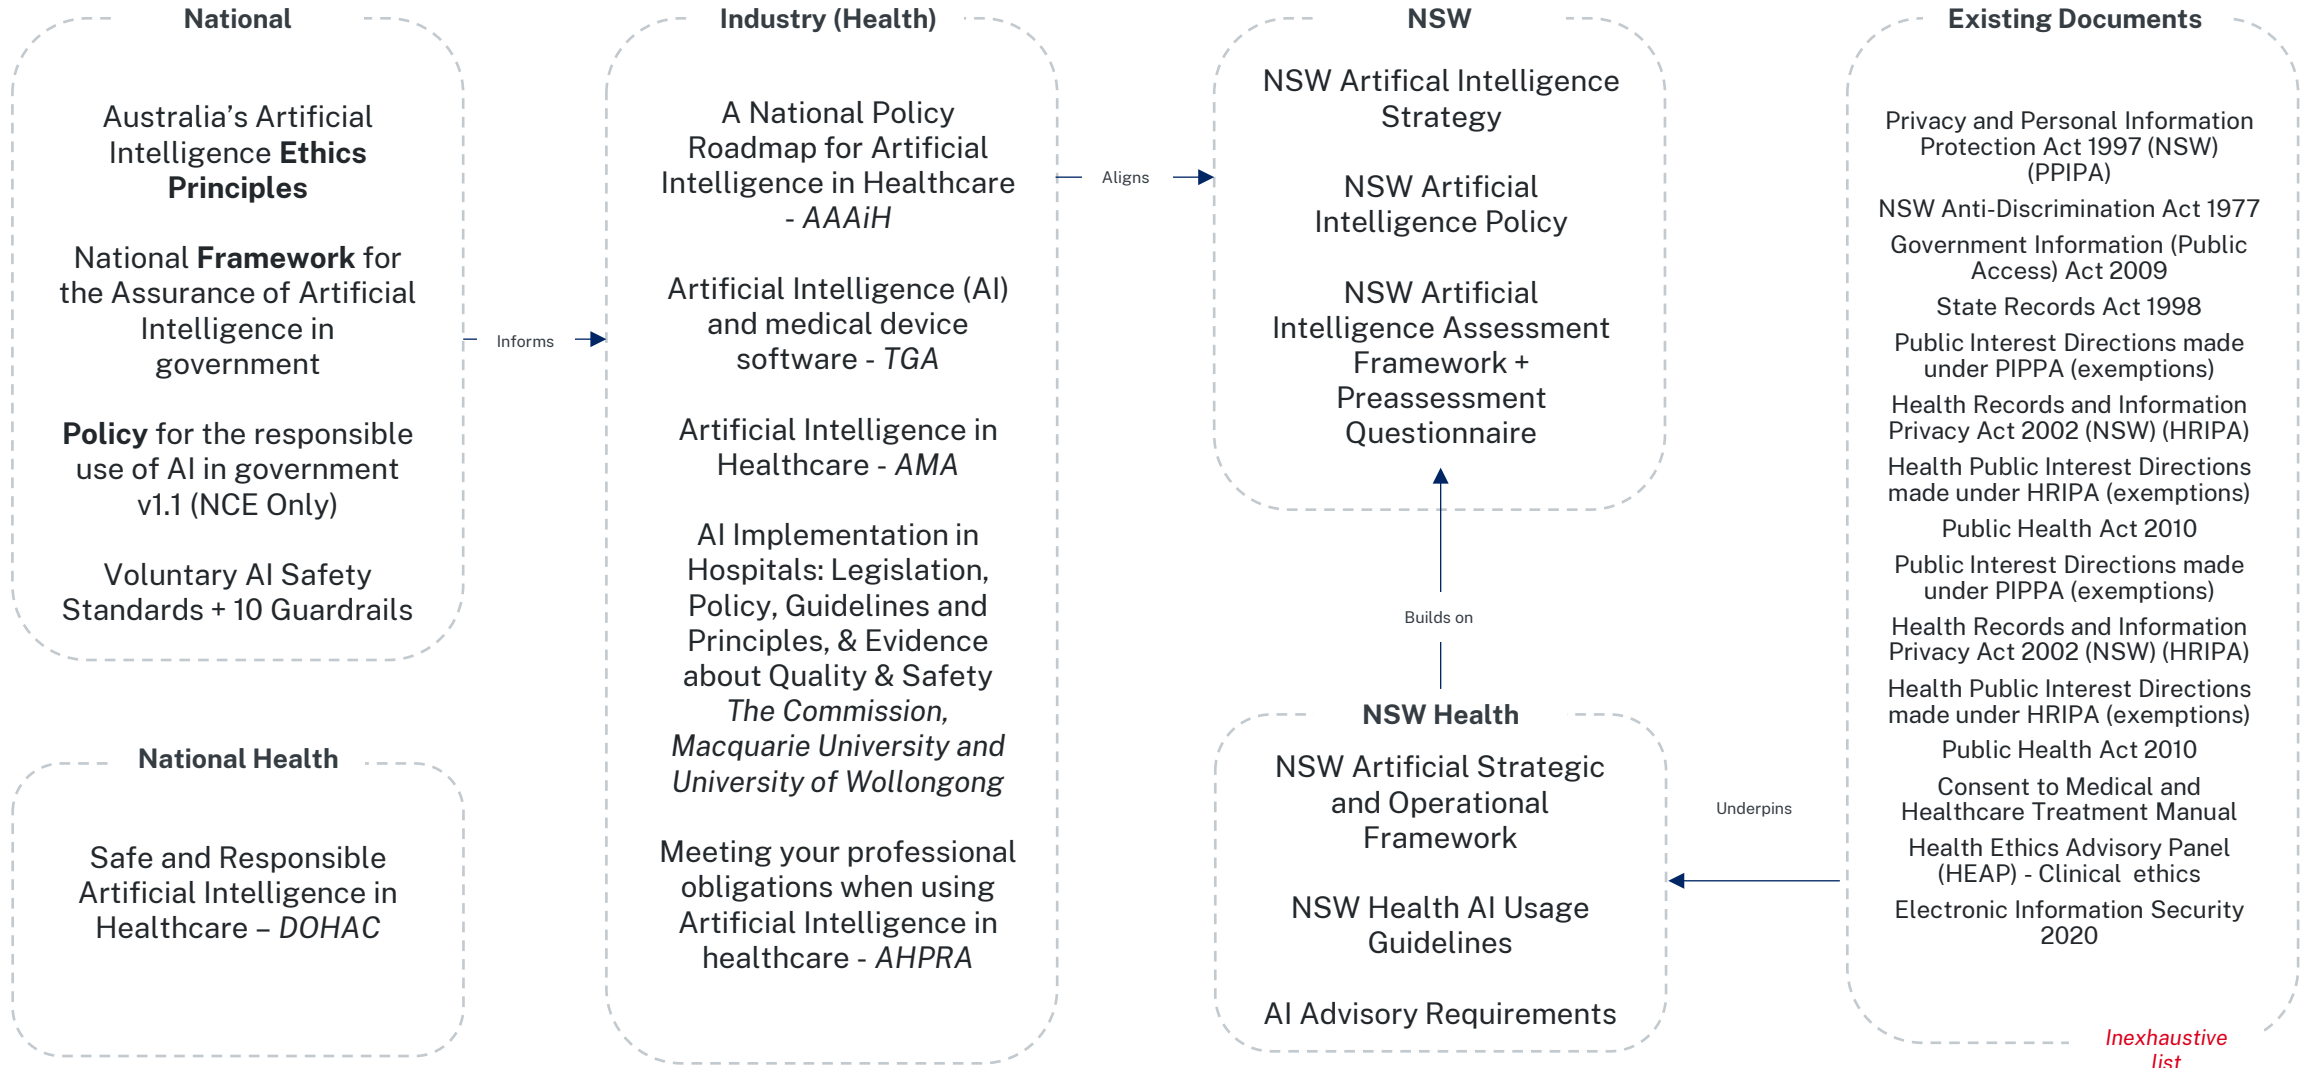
National

Australia's Artificial Intelligence Ethics Principles

National Framework for the Assurance of Artificial Intelligence in government

Policy for the responsible use of AI in government v1.1 (NCE Only)

Voluntary AI Safety Standards + 10 Guardrails

Informs

Industry (Health)

A National Policy Roadmap for Artificial Intelligence in Healthcare - AAAiH

Artificial Intelligence (AI) and medical device software - TGA

Artificial Intelligence in Healthcare - AMA

AI Implementation in Hospitals: Legislation, Policy, Guidelines and Principles, & Evidence about Quality & Safety The Commission, Macquarie University and University of Wollongong

Meeting your professional obligations when using Artificial Intelligence in healthcare - AHPRA

Aligns

NSW

NSW Artifical Intelligence Strategy

NSW Artificial Intelligence Policy

NSW Artificial Intelligence Assessment Framework + Preassessment Questionnaire

Builds on

NSW Health

NSW Artificial Strategic and Operational Framework

NSW Health AI Usage Guidelines

AI Advisory Requirements

Underpins

Existing Documents

Privacy and Personal Information Protection Act 1997 (NSW) (PPIPA)

NSW Anti-Discrimination Act 1977

Government Information (Public Access) Act 2009

State Records Act 1998

Public Interest Directions made under PIPPA (exemptions)

Health Records and Information Privacy Act 2002 (NSW) (HRIPA)

Health Public Interest Directions made under HRIPA (exemptions)

Public Health Act 2010

Public Interest Directions made under PIPPA (exemptions)

Health Records and Information Privacy Act 2002 (NSW) (HRIPA)

Health Public Interest Directions made under HRIPA (exemptions)

Public Health Act 2010

Consent to Medical and Healthcare Treatment Manual

Health Ethics Advisory Panel (HEAP) - Clinical ethics

Electronic Information Security 2020

Inexhaustive list

National Health

Safe and Responsible Artificial Intelligence in Healthcare – DOHAC